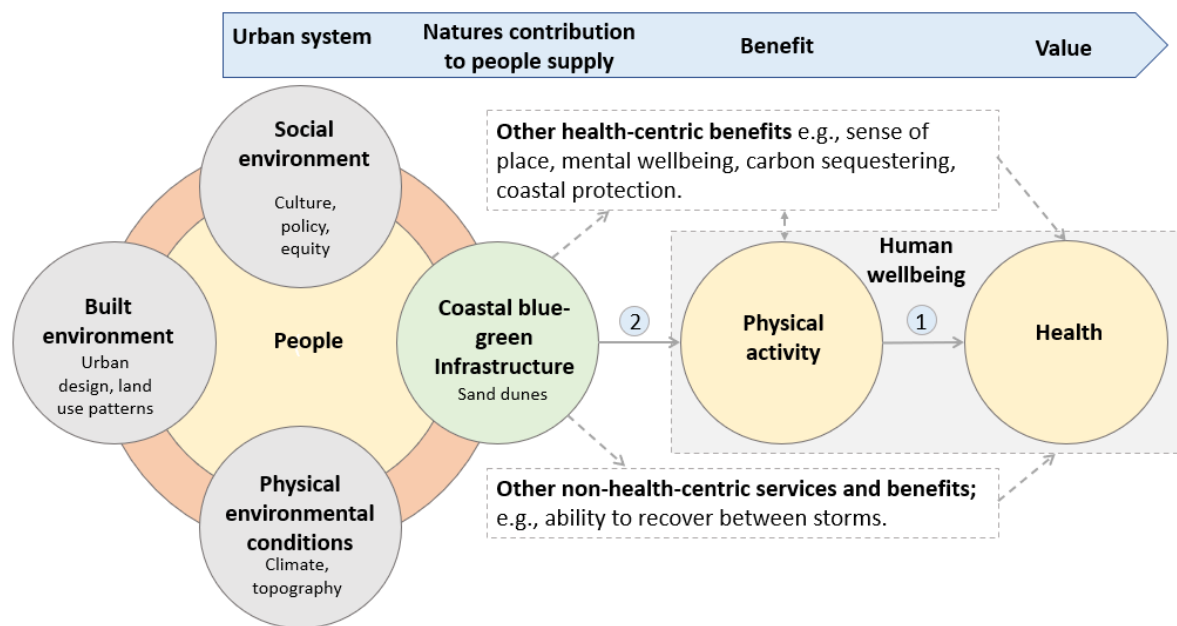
Urban system
Natures contribution to people supply
Benefit
Value

Social environment
Culture, policy, equity

Other health-centric benefits e.g., sense of place, mental wellbeing, carbon sequestering, coastal protection.

Human wellbeing

Built environment
Urban design, land use patterns

People

Coastal blue-green Infrastructure
Sand dunes

2

Physical activity

1

Health

Physical environmental conditions
Climate, topography

Other non-health-centric services and benefits; e.g., ability to recover between storms.